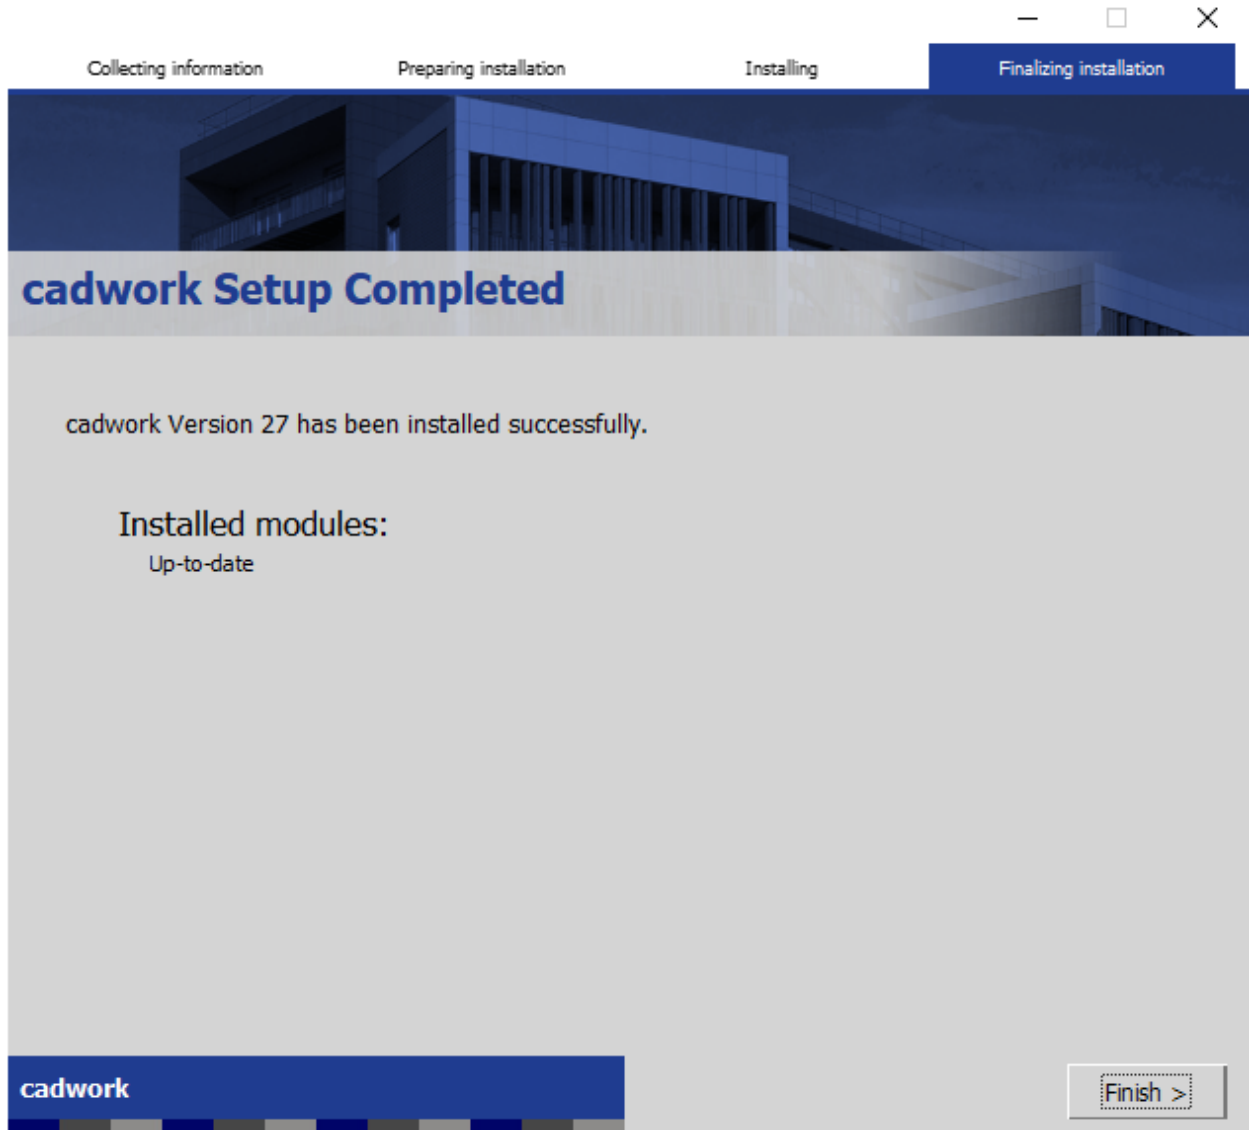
Collecting information
Preparing installation
Installing
Finalizing installation

cadwork Setup Completed

cadwork Version 27 has been installed successfully.

Installed modules:
Up-to-date

cadwork

Finish >